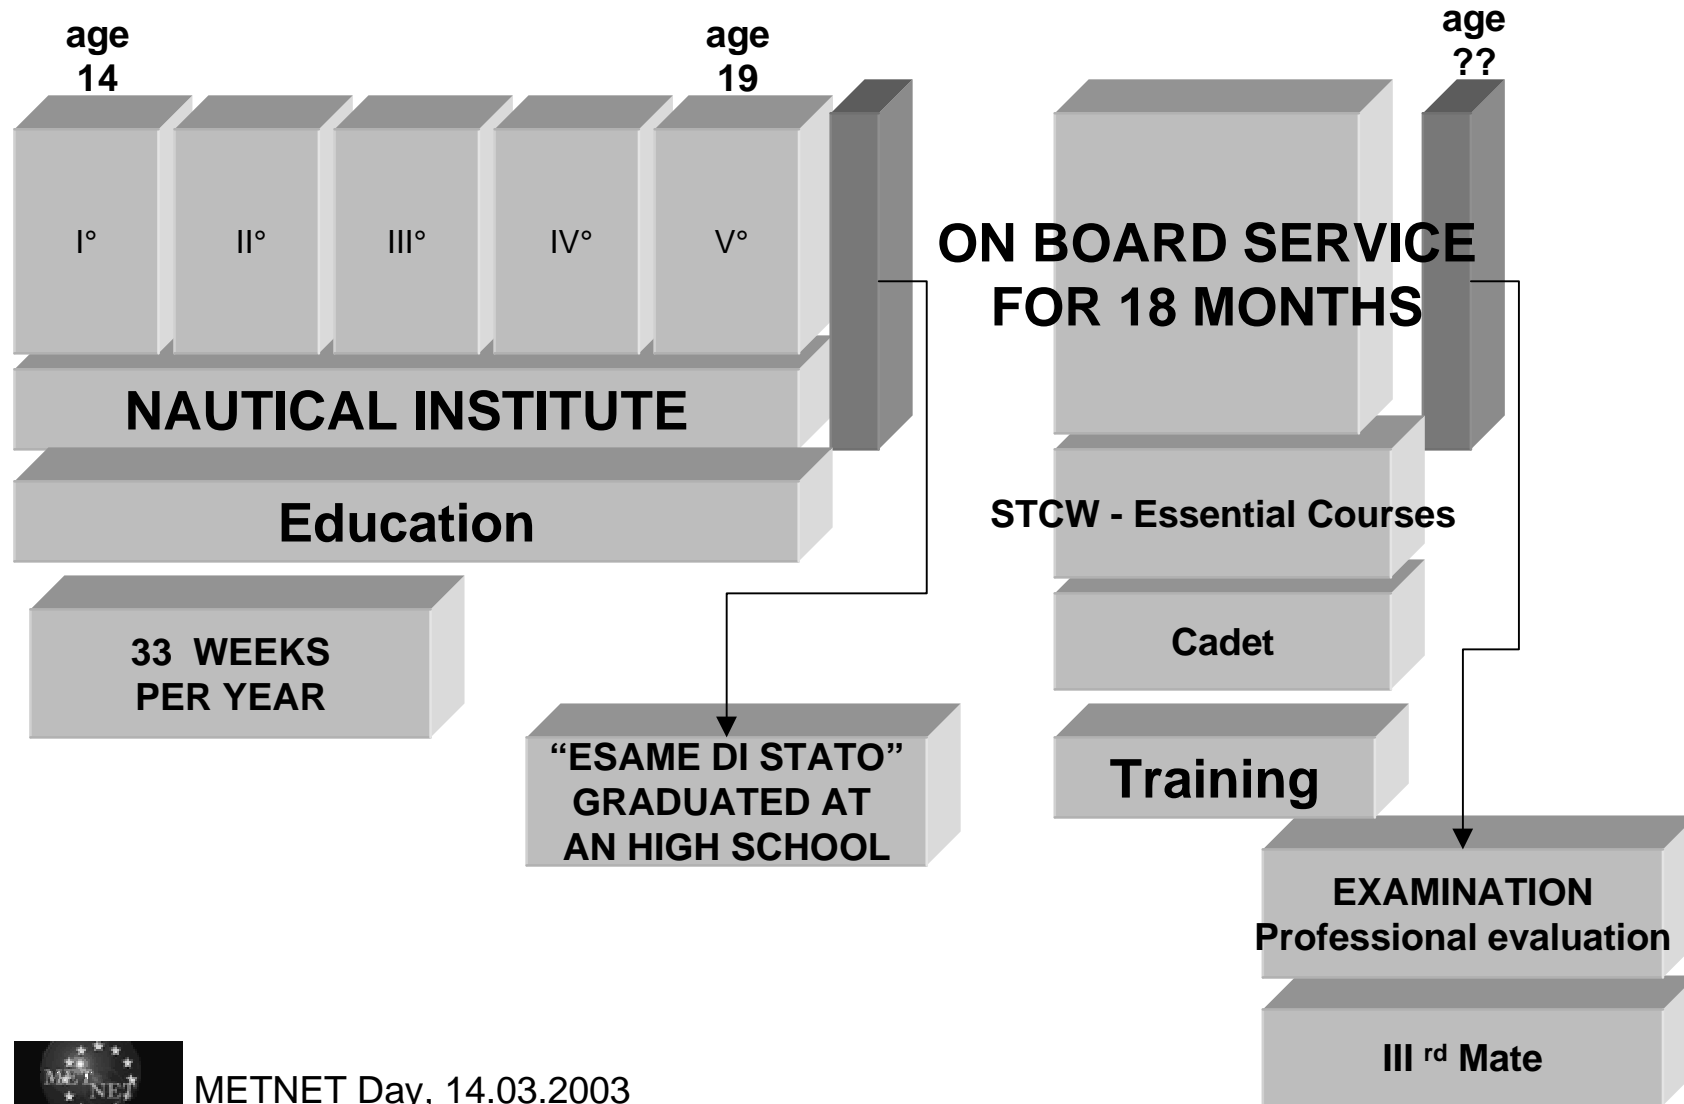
age 14

age 19

age ??

I°

II°

III°

IV°

V°

NAUTICAL INSTITUTE

Education

33 WEEKS PER YEAR

"ESAME DI STATO" GRADUATED AT AN HIGH SCHOOL

ON BOARD SERVICE FOR 18 MONTHS

STCW - Essential Courses

Cadet

Training

EXAMINATION Professional evaluation

III $^{rd}$ Mate

METNET

METNET Day, 14.03.2003